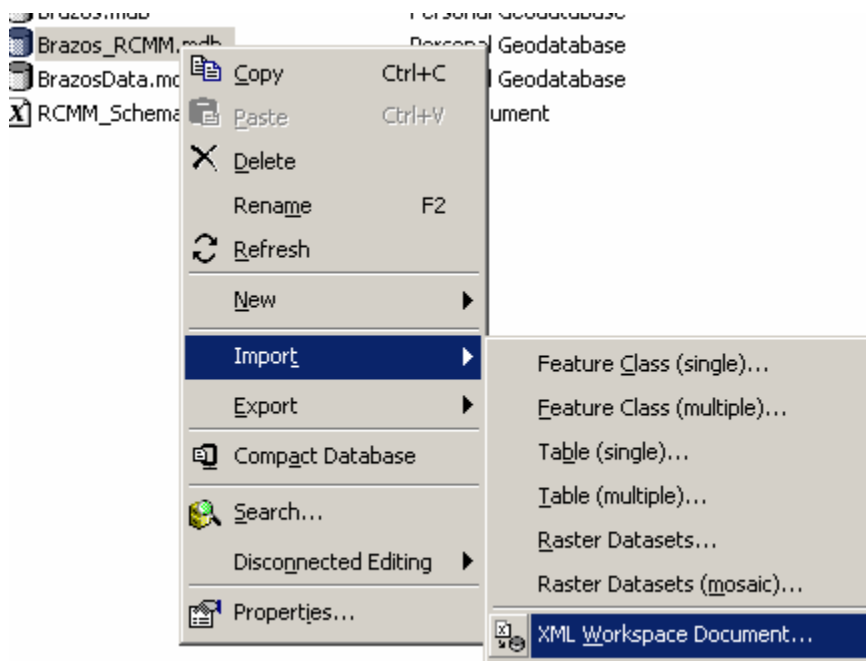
Brazos.mdb Personal Geodatabase
Brazos_RCMM.mdb Personal Geodatabase
BrazosData.mdb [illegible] Geodatabase
RCMM_Schema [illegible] ument

Copy Ctrl+C
Paste Ctrl+V
Delete
Rename F2
Refresh
New
Import
Export
Compact Database
Search...
Disconnected Editing
Properties...

Feature Class (single)...
Feature Class (multiple)...
Table (single)...
Table (multiple)...
Raster Datasets...
Raster Datasets (mosaic)...
XML Workspace Document...